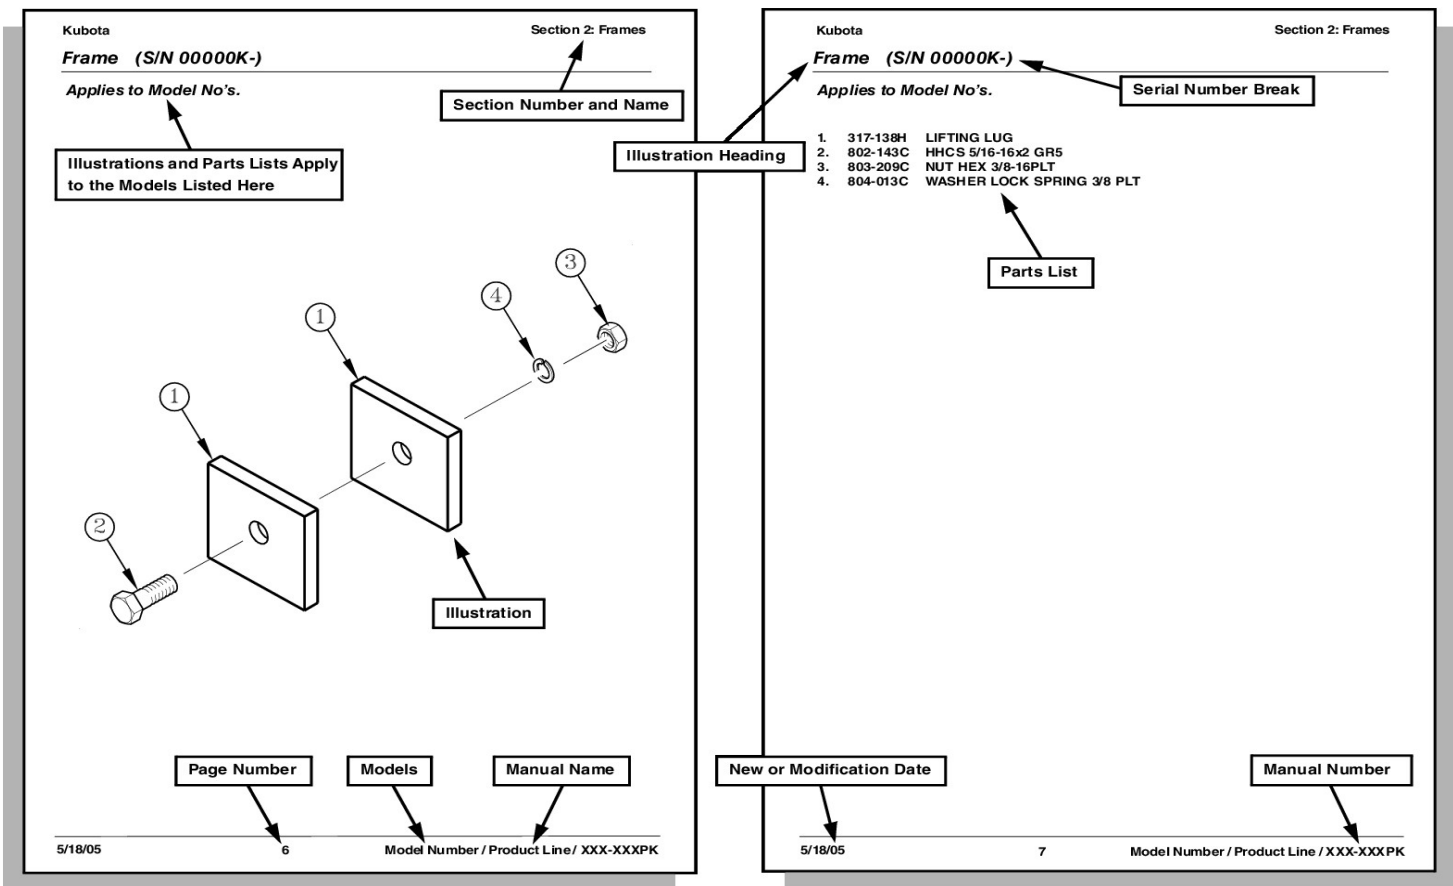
Kubota

Section 2: Frames

Frame (S/N 00000K-)

Applies to Model No's.

Section Number and Name

Illustrations and Parts Lists Apply to the Models Listed Here

4

3

1

1

2

Illustration

Page Number

Models

Manual Name

5/18/05

6

Model Number / Product Line / XXX-XXXPK

Kubota

Section 2: Frames

Frame (S/N 00000K-)

Serial Number Break

Applies to Model No's.

Illustration Heading

1. 317-138H LIFTING LUG
2. 802-143C HHCS 5/16-16x2 GR5
3. 803-209C NUT HEX 3/8-16PLT
4. 804-013C WASHER LOCK SPRING 3/8 PLT

Parts List

New or Modification Date

Manual Number

5/18/05

7

Model Number / Product Line / XXX-XXXPK